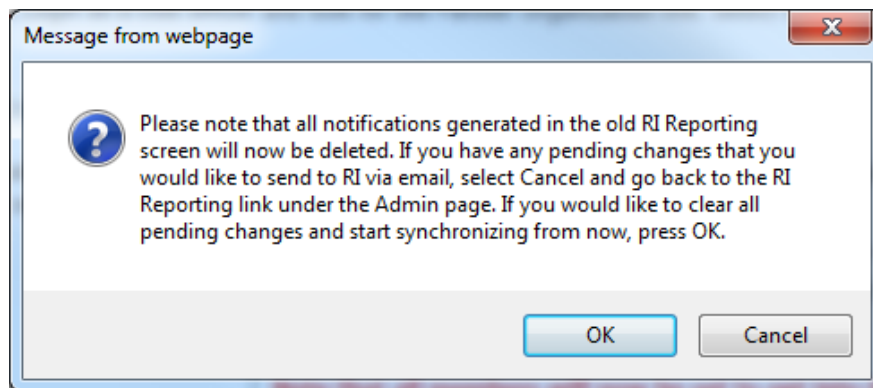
Message from webpage

Please note that all notifications generated in the old RI Reporting screen will now be deleted. If you have any pending changes that you would like to send to RI via email, select Cancel and go back to the RI Reporting link under the Admin page. If you would like to clear all pending changes and start synchronizing from now, press OK.

OK

Cancel